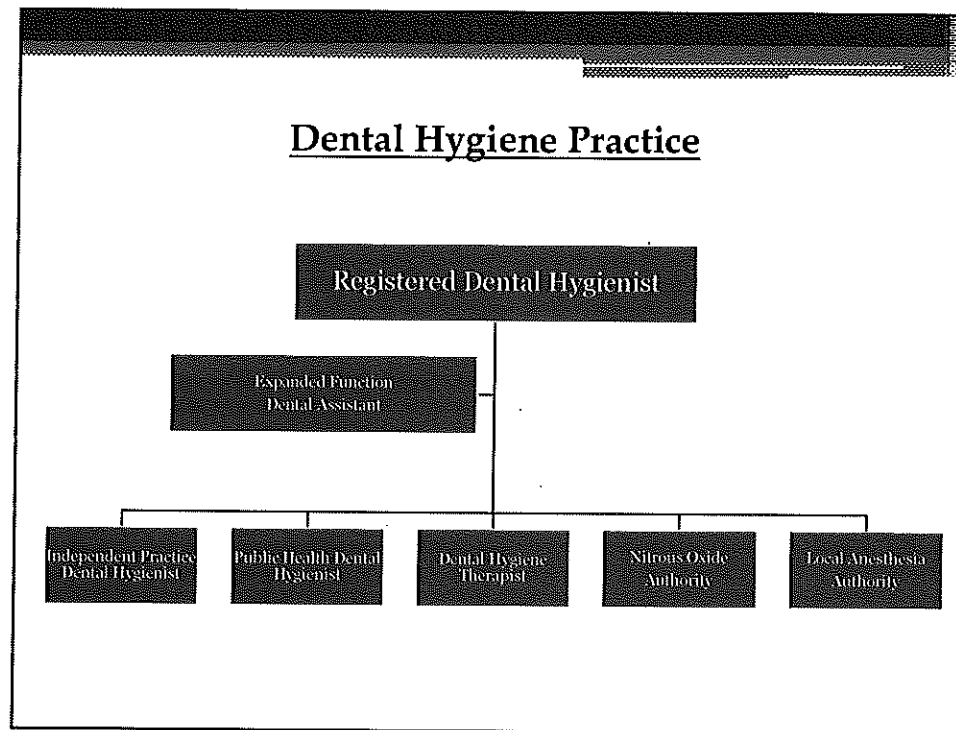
Dental Hygiene Practice

Registered Dental Hygienist

Expanded Function Dental Assistant

Independent Practice Dental Hygienist

Public Health Dental Hygienist

Dental Hygiene Therapist

Nitrous Oxide Authority

Local Anesthesia Authority